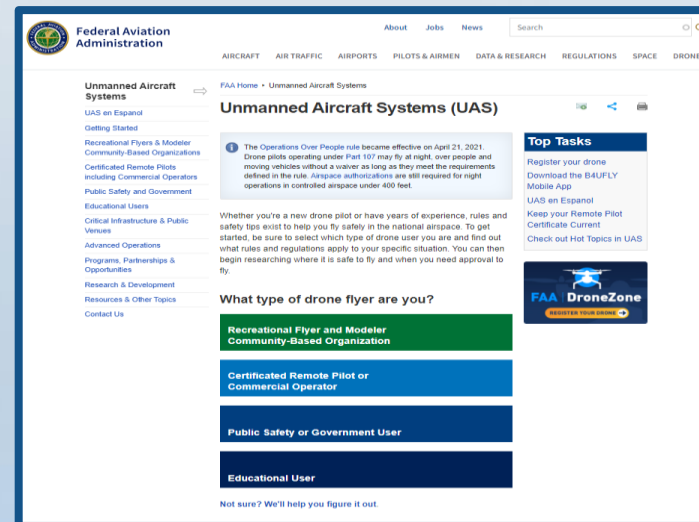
Federal Aviation Administration

About Jobs News Search

AIRCRAFT AIR TRAFFIC AIRPORTS PILOTS & AIRMEN DATA & RESEARCH REGULATIONS SPACE DRONE

Unmanned Aircraft Systems
UAS en Espanol
Getting Started
Recreational Flyers & Modeler Community-Based Organizations
Certificated Remote Pilots including Commercial Operators
Public Safety and Government
Educational Users
Critical Infrastructure & Public Venues
Advanced Operations
Programs, Partnerships & Opportunities
Research & Development
Resources & Other Topics
Contact Us

FAA Home • Unmanned Aircraft Systems

Unmanned Aircraft Systems (UAS)

The Operations Over People rule became effective on April 21, 2021. Drone pilots operating under Part 107 may fly at night, over people and moving vehicles without a waiver as long as they meet the requirements defined in the rule. Airspace authorizations are still required for night operations in controlled airspace under 400 feet.

Whether you're a new drone pilot or have years of experience, rules and safety tips exist to help you fly safely in the national airspace. To get started, be sure to select which type of drone user you are and find out what rules and regulations apply to your specific situation. You can then begin researching where it is safe to fly and when you need approval to fly.

What type of drone flyer are you?

Recreational Flyer and Modeler Community-Based Organization

Certificated Remote Pilot or Commercial Operator

Public Safety or Government User

Educational User

Not sure? We'll help you figure it out.

Top Tasks
Register your drone
Download the B4UFLY Mobile App
UAS en Espanol
Keep your Remote Pilot Certificate Current
Check out Hot Topics in UAS

FAA DroneZone
REGISTER YOUR DRONE